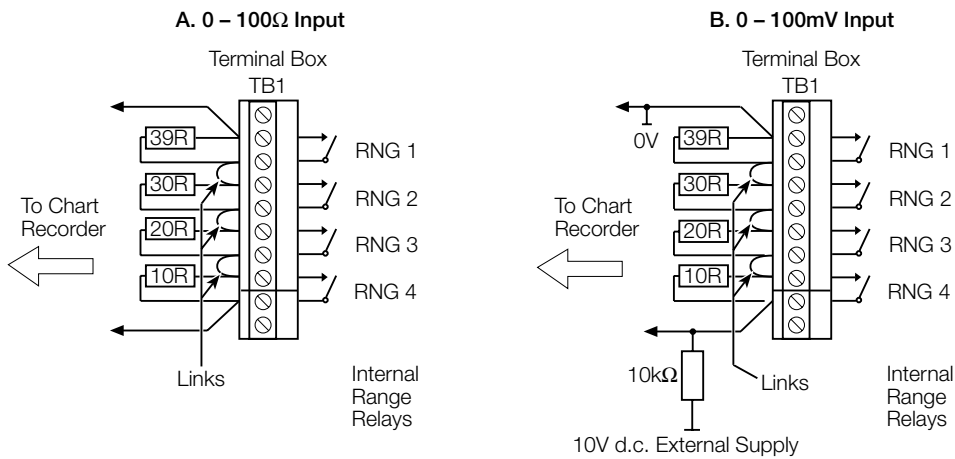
A. 0 – 100Ω Input

Terminal Box
TB1

39R
30R
20R
10R

RNG 1
RNG 2
RNG 3
RNG 4

To Chart Recorder

Links

Internal Range Relays

B. 0 – 100mV Input

Terminal Box
TB1

0V

39R
30R
20R
10R

RNG 1
RNG 2
RNG 3
RNG 4

To Chart Recorder

10kΩ

Links

Internal Range Relays

10V d.c. External Supply